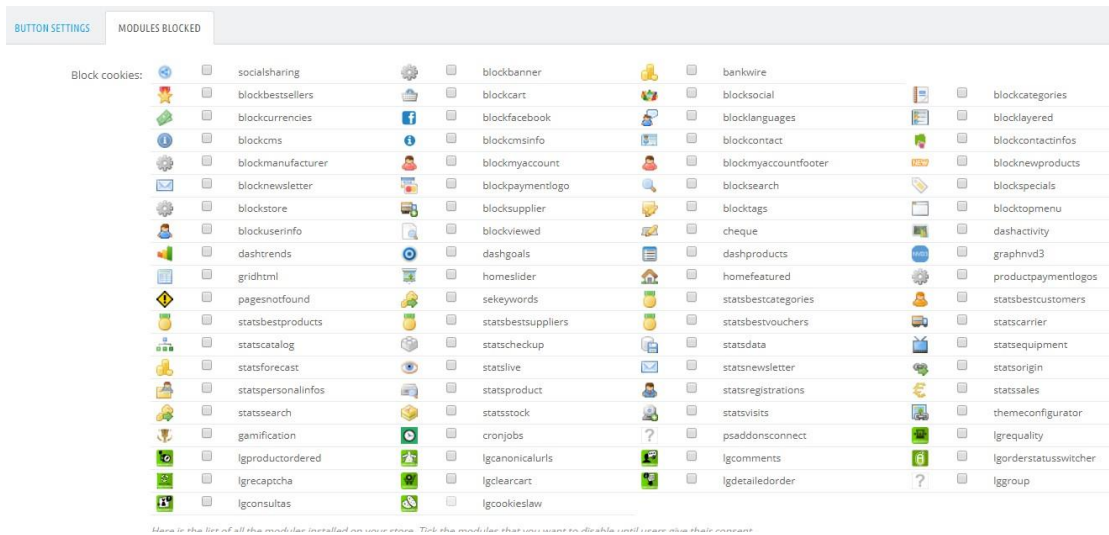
BUTTON SETTINGS | MODULES BLOCKED

Block cookies:

socialsharing
blockbanner
bankwire
blockbestsellers
blockcart
blocksocial
blockcategories
blockcurrencies
blockfacebook
blocklanguages
blocklayered
blockcms
blockcmsinfo
blockcontact
blockcontactinfos
blockmanufacturer
blockmyaccount
blockmyaccountfooter
blocknewproducts
blocknewsletter
blockpaymentlogo
blocksearch
blockspecials
blockstore
blocksupplier
blocktags
blocktopmenu
blockuserinfo
blockviewed
cheque
dashactivity
dashtrends
dashgoals
dashproducts
graphnvd3
gridhtml
homeslider
homefeatured
productpaymentlogos
pagesnotfound
sekeywords
statsbestcategories
statsbestcustomers
statsbestproducts
statsbestsuppliers
statsbestvouchers
statscarrier
statscatalog
statscheckup
statsdata
statsequipment
statsforecast
statslive
statsnewsletter
statsorigin
statspersonalinfos
statsproduct
statsregistrations
statssales
statssearch
statsstock
statsvisits
themeconfigurator
gamification
cronjobs
psaddonsconnect
lgrequality
lgproductordered
lgcanonicalurls
lgcomments
lgorderstatusswitcher
lgrecaptcha
lgclearcart
lgdetailedorder
lggroup
lgconsultas
lgcookieslaw

Here is the list of all the modules installed on your store. Tick the modules that you want to disable until users give their consent.